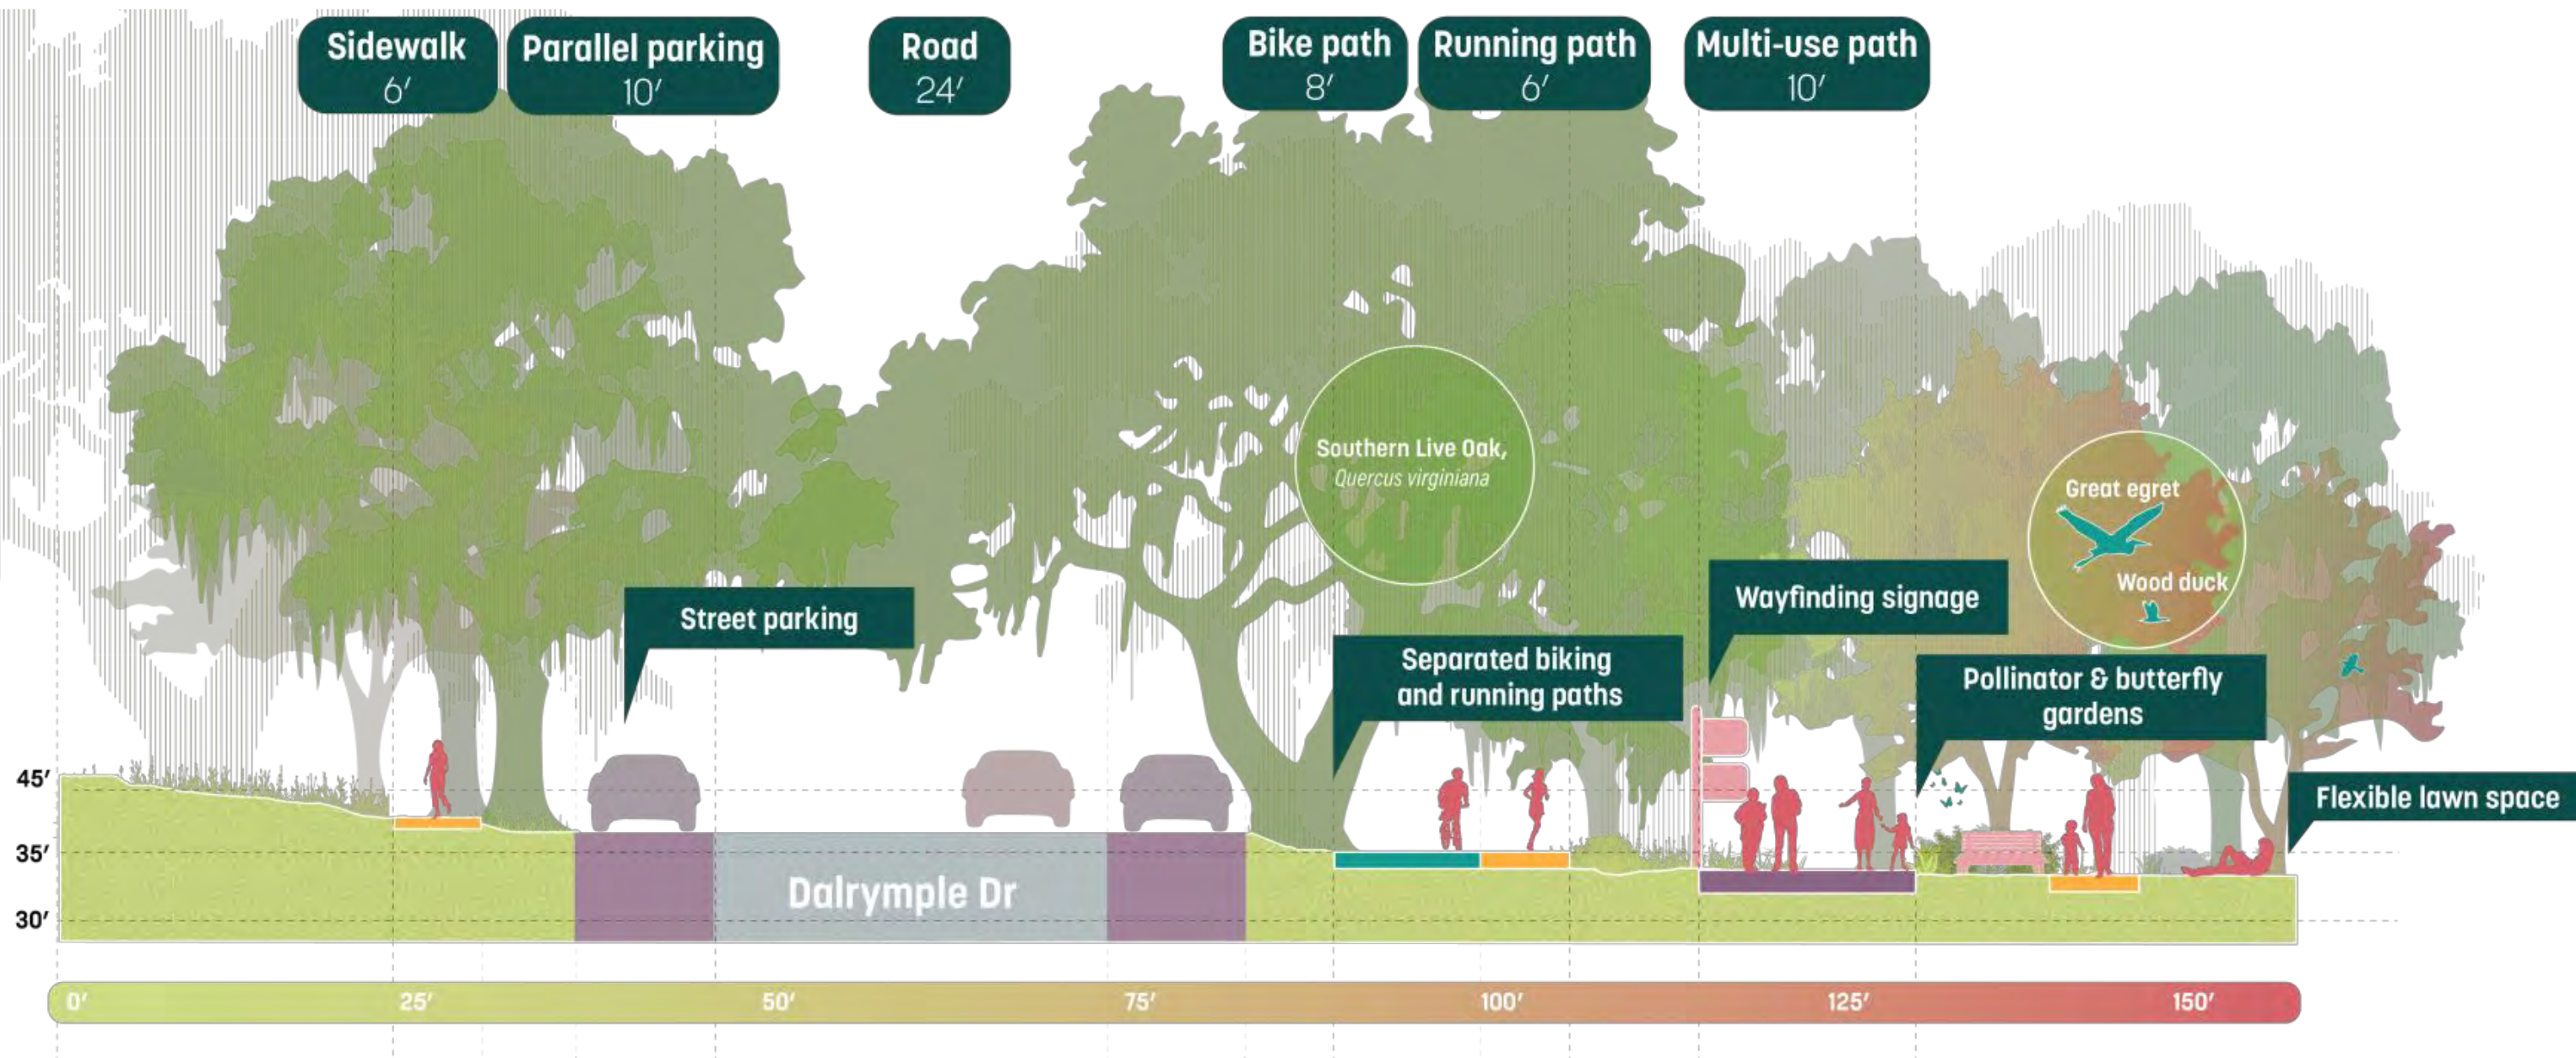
Sidewalk 6′

Parallel parking 10′

Road 24′

Bike path 8′

Running path 6′

Multi-use path 10′

Southern Live Oak, Quercus virginiana

Great egret

Wood duck

Street parking

Wayfinding signage

Separated biking and running paths

Pollinator & butterfly gardens

Flexible lawn space

45′

35′

30′

Dalrymple Dr

0′

25′

50′

75′

100′

125′

150′